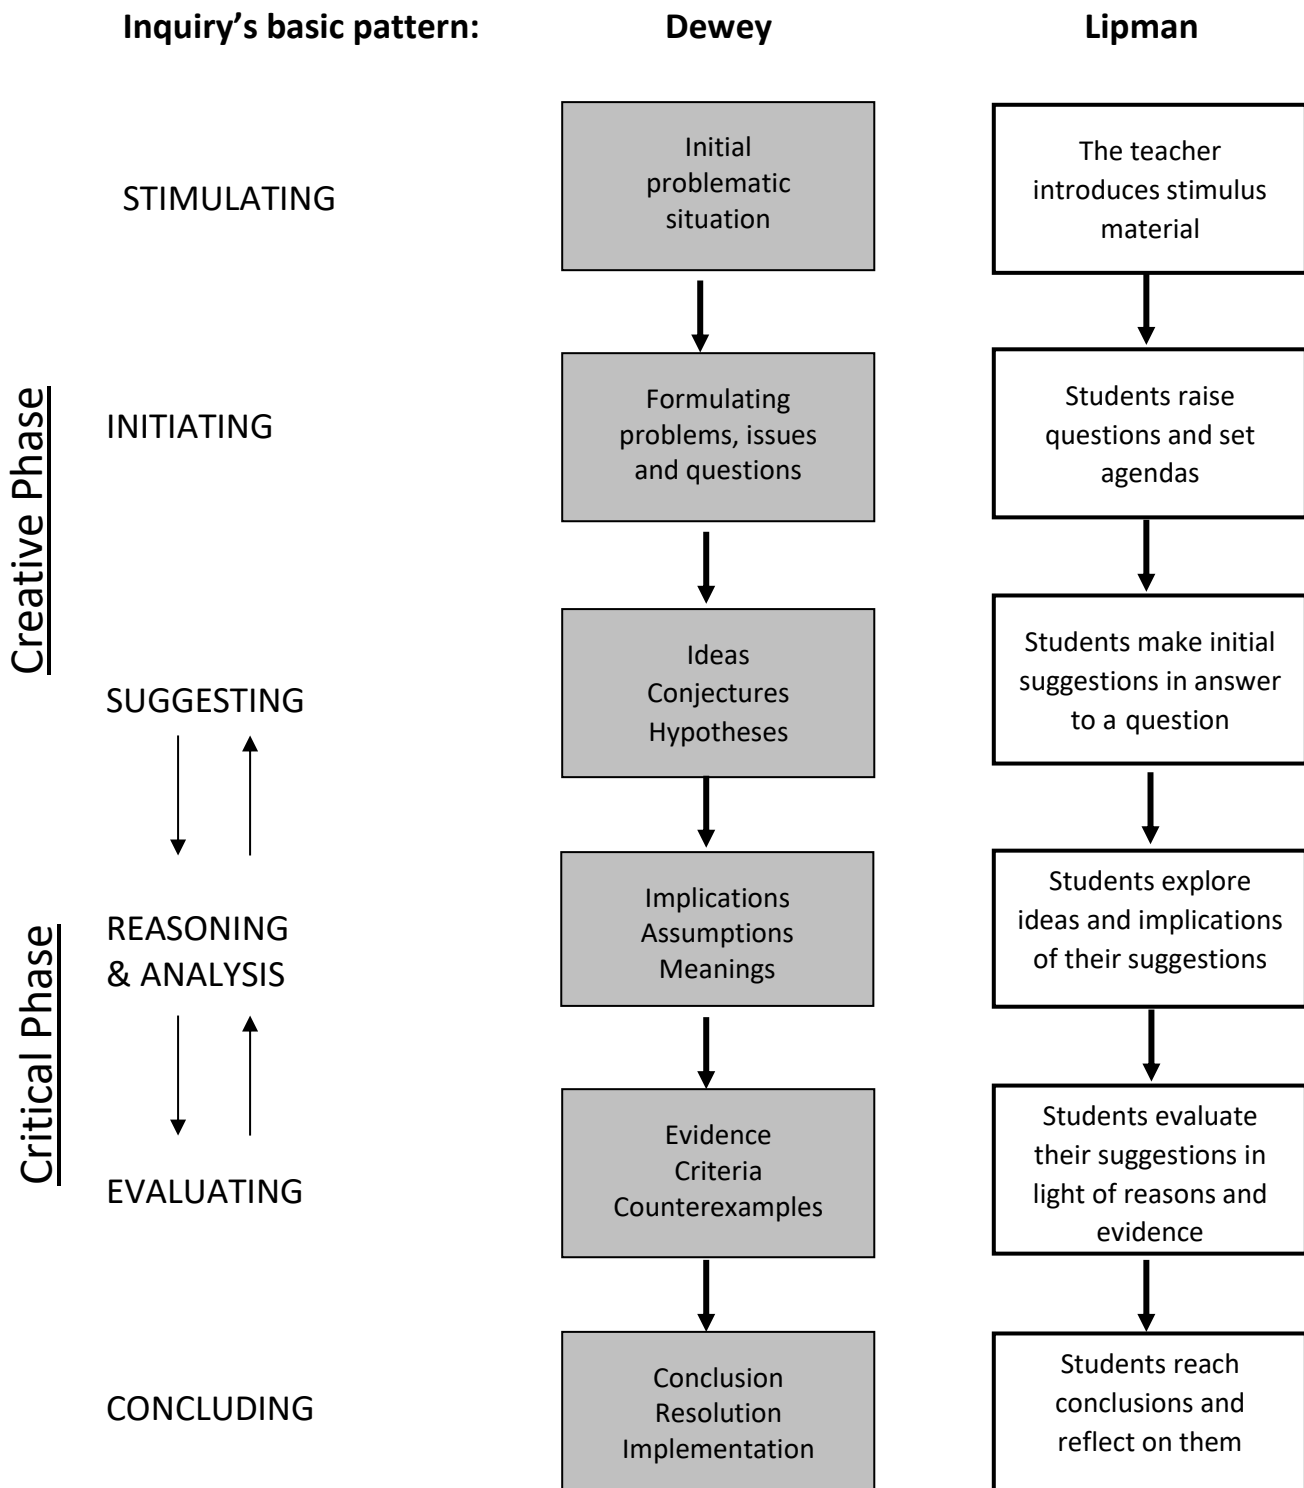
Inquiry's basic pattern:

Dewey

Lipman

STIMULATING

Initial problematic situation

The teacher introduces stimulus material

Creative Phase

INITIATING

Formulating problems, issues and questions

Students raise questions and set agendas

SUGGESTING

Ideas
Conjectures
Hypotheses

Students make initial suggestions in answer to a question

Critical Phase

REASONING & ANALYSIS

Implications
Assumptions
Meanings

Students explore ideas and implications of their suggestions

EVALUATING

Evidence
Criteria
Counterexamples

Students evaluate their suggestions in light of reasons and evidence

CONCLUDING

Conclusion
Resolution
Implementation

Students reach conclusions and reflect on them